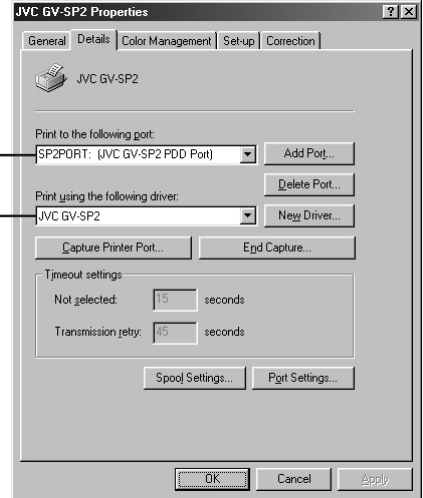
JVC GV-SP2 Properties

?X

General | Details | Color Management | Set-up | Correction

JVC GV-SP2

Print to the following port:

SP2PORT: (JVC GV-SP2 PDD Port)

Add Port...

Delete Port...

Print using the following driver:

JVC GV-SP2

New Driver...

Capture Printer Port...

End Capture...

Timeout settings

Not selected: 15 seconds

Transmission retry: 45 seconds

Spool Settings...

Port Settings...

OK

Cancel

Apply